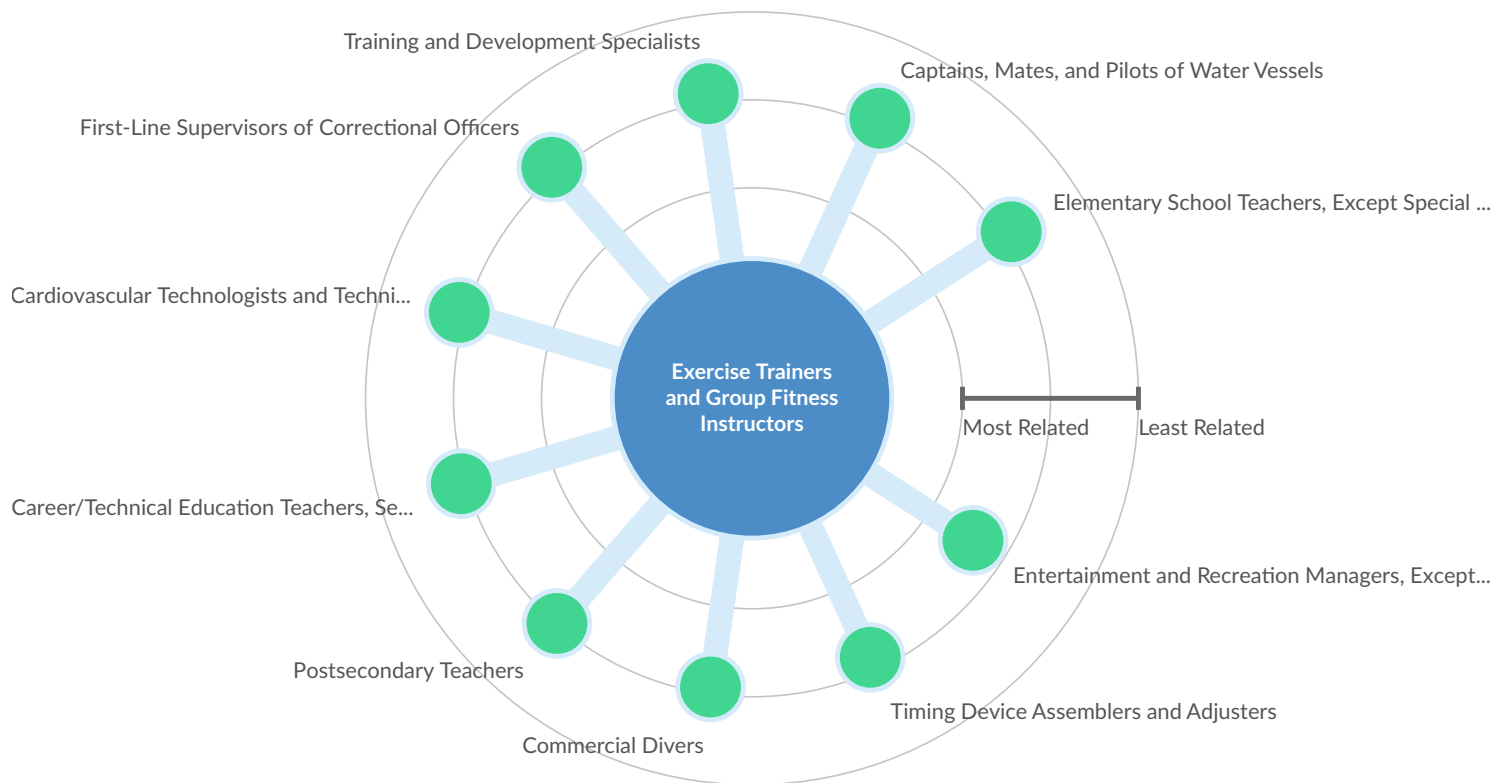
Training and Development Specialists

Captains, Mates, and Pilots of Water Vessels

First-Line Supervisors of Correctional Officers

Elementary School Teachers, Except Special ...

Cardiovascular Technologists and Techni...

Exercise Trainers and Group Fitness Instructors

Most Related

Least Related

Career/Technical Education Teachers, Se...

Entertainment and Recreation Managers, Except...

Postsecondary Teachers

Timing Device Assemblers and Adjusters

Commercial Divers